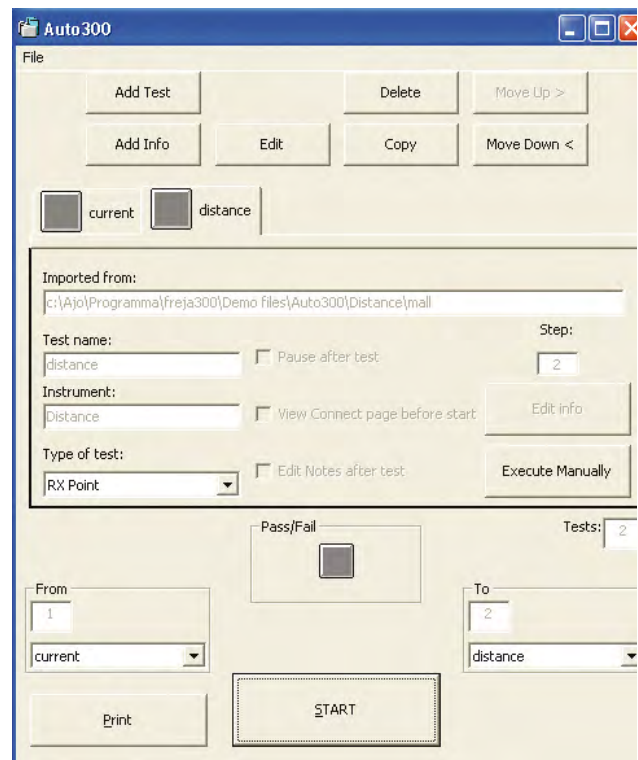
Auto300
File

Add Test
Delete
Move Up >
Add Info
Edit
Copy
Move Down <

current
distance

Imported from:
c:\Ajo\Programma\freja300\Demo files\Auto300\Distance\mall
Test name:
distance
Pause after test
Step:
2
Instrument:
Distance
View Connect page before start
Edit info
Type of test:
RX Point
Edit Notes after test
Execute Manually

Pass/Fail
Tests: 2

From
1
current

To
2
distance

Print
START